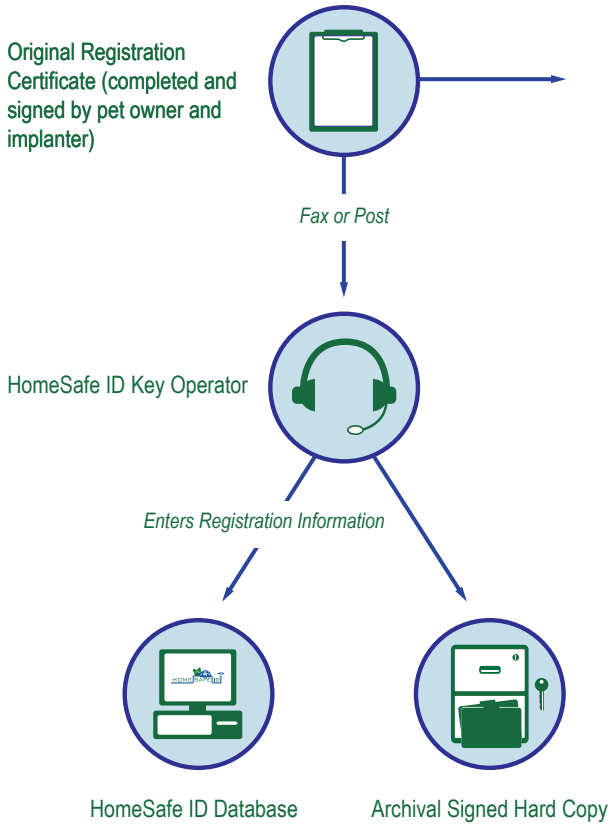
Original Registration Certificate (completed and signed by pet owner and implanter)

Fax or Post

HomeSafe ID Key Operator

Enters Registration Information

HOMESAFEID

HomeSafe ID Database

Archival Signed Hard Copy